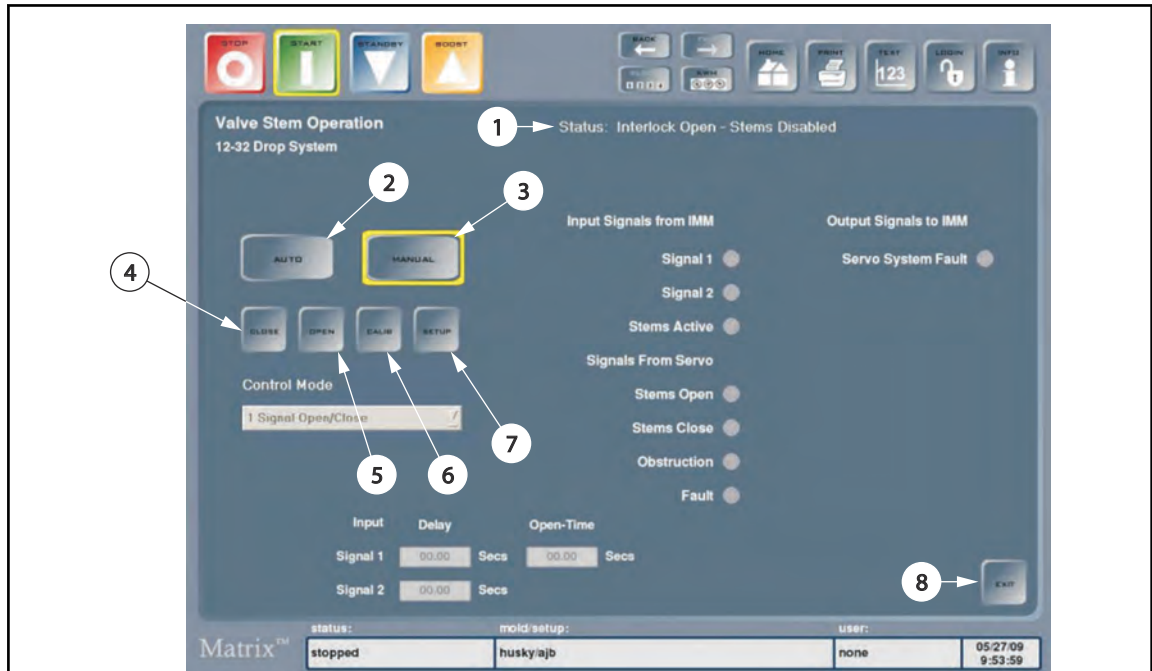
STOP START STANDBY BOOST

BACK

HOME PRINT TEXT LOGIN INFO

123

Valve Stem Operation
12-32 Drop System

1 Status: Interlock Open - Stems Disabled

2 3

AUTO MANUAL

Input Signals from IMM

Signal 1
Signal 2
Stems Active

Signals From Servo

Stems Open
Stems Close
Obstruction
Fault

Output Signals to IMM

Servo System Fault

4

CLOSE OPEN CALIB SETUP

Control Mode

1 Signal Open/Close

5 6 7

| Input | Delay | | Open-Time | |
|---|---|---|---|---|
| Signal 1 | 00.00 | Secs | 00.00 | Secs |
| Signal 2 | 00.00 | Secs | | |

8 EXIT

Matrix™

| status: | mold/setup: | user: | |
|---|---|---|---|
| stopped | husky/ajb | none | 05/27/09 9:53:59 |